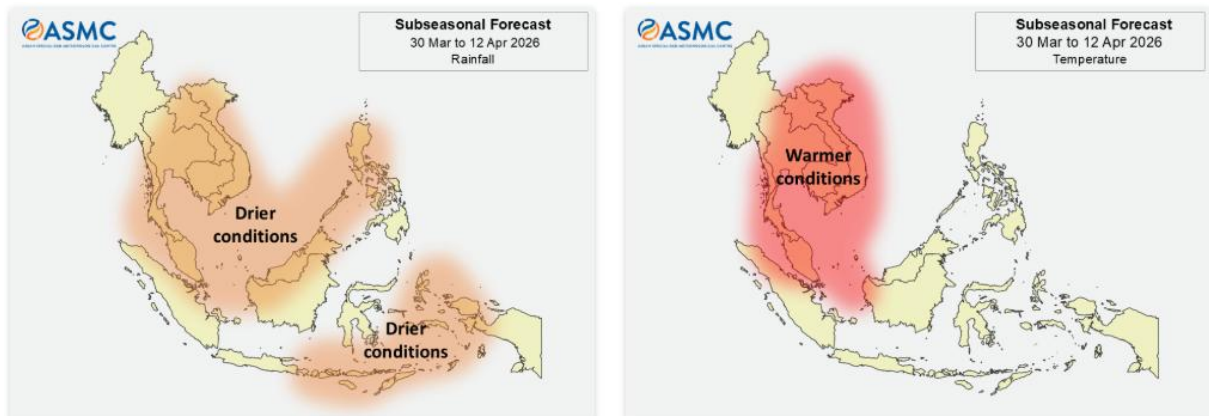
ASMC
ASEAN SPECIALISED METEOROLOGICAL CENTRE

Subseasonal Forecast
30 Mar to 12 Apr 2026
Rainfall

Drier conditions

Drier conditions

ASMC
ASEAN SPECIALISED METEOROLOGICAL CENTRE

Subseasonal Forecast
30 Mar to 12 Apr 2026
Temperature

Warmer conditions